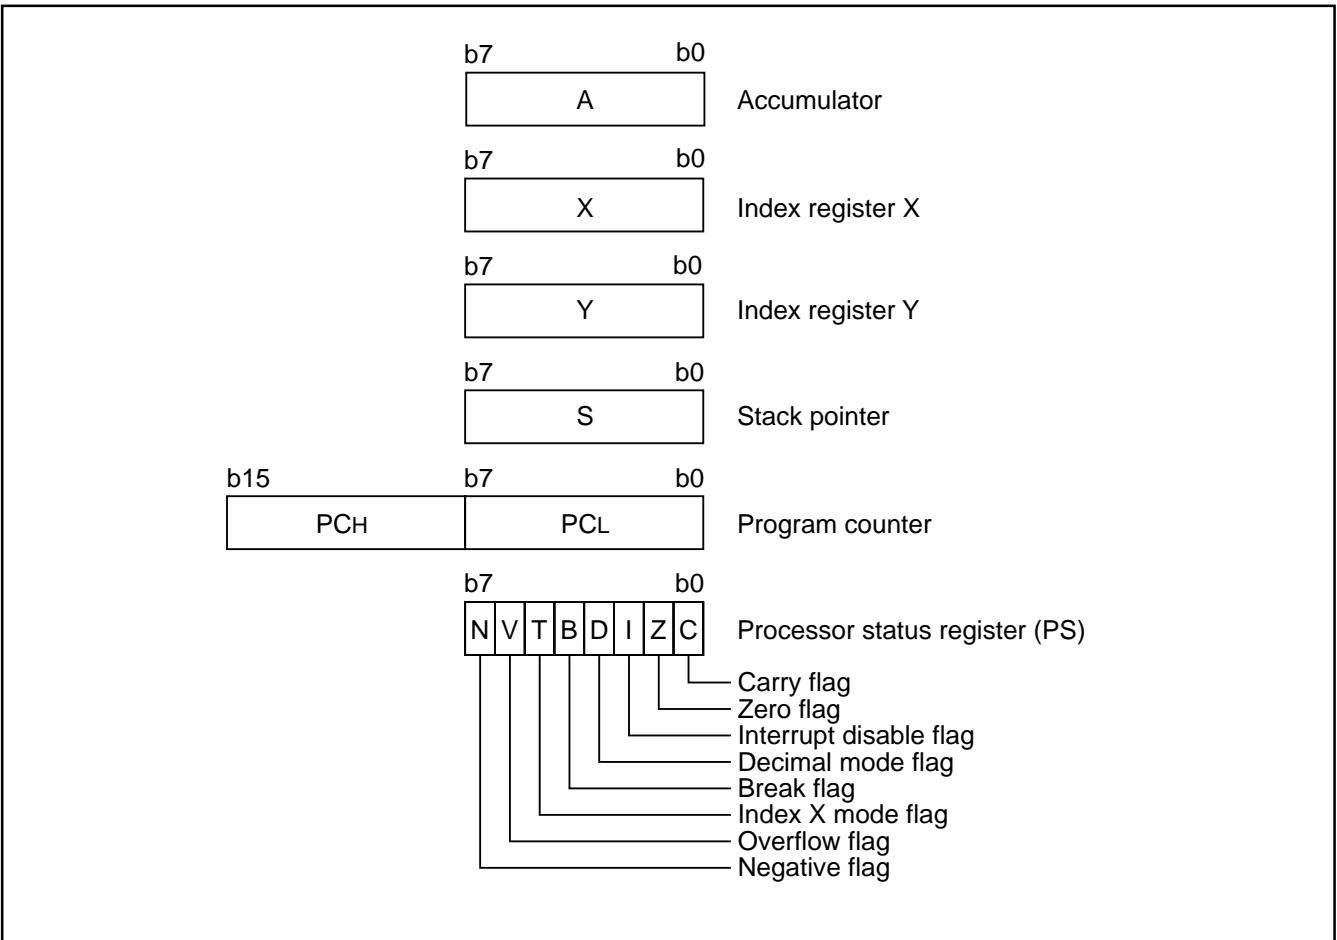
b7 b0
A
Accumulator

b7 b0
X
Index register X

b7 b0
Y
Index register Y

b7 b0
S
Stack pointer

b15 b7 b0
PCH PCL
Program counter

b7 b0
N V T B D I Z C
Processor status register (PS)

Carry flag
Zero flag
Interrupt disable flag
Decimal mode flag
Break flag
Index X mode flag
Overflow flag
Negative flag